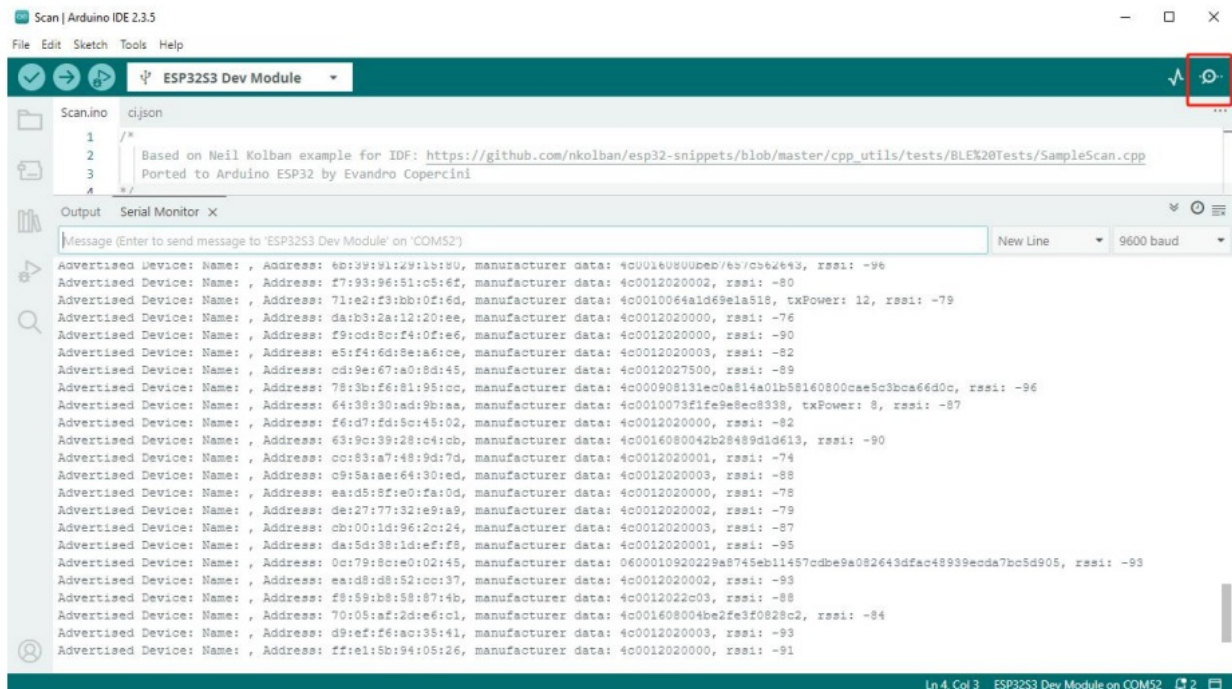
Scan | Arduino IDE 2.3.5

File Edit Sketch Tools Help

ESP32S3 Dev Module

Scan.ino ci.json

1 /*
2 Based on Neil Kolban example for IDF: https://github.com/nkolban/esp32-snippets/blob/master/cpp_utils/tests/BLE%20Tests/SampleScan.cpp
3 Ported to Arduino ESP32 by Evandro Copercini
4 */

Output Serial Monitor ×

Message (Enter to send message to 'ESP32S3 Dev Module' on 'COM52')

New Line

9600 baud

Advertised Device: Name: , Address: 6b:39:91:29:15:80, manufacturer data: 4c00160800beb7657c562643, rssi: -96
Advertised Device: Name: , Address: f7:93:96:51:c5:6f, manufacturer data: 4c0012020002, rssi: -80
Advertised Device: Name: , Address: 71:e2:f3:bb:0f:6d, manufacturer data: 4c0010064a1d69e1a518, txPower: 12, rssi: -79
Advertised Device: Name: , Address: da:b3:2a:12:20:ee, manufacturer data: 4c0012020000, rssi: -76
Advertised Device: Name: , Address: f9:cd:8c:f4:0f:e6, manufacturer data: 4c0012020000, rssi: -90
Advertised Device: Name: , Address: e5:f4:6d:8e:a6:ce, manufacturer data: 4c0012020003, rssi: -82
Advertised Device: Name: , Address: cd:9e:67:a0:8d:45, manufacturer data: 4c0012027500, rssi: -89
Advertised Device: Name: , Address: 78:3b:f6:81:95:cc, manufacturer data: 4c000908131ec0a814a01b58160800cae5c3bca66d0c, rssi: -96
Advertised Device: Name: , Address: 64:38:30:ad:9b:aa, manufacturer data: 4c0010073f1fe9e8ec8338, txPower: 8, rssi: -87
Advertised Device: Name: , Address: f6:d7:fd:5c:45:02, manufacturer data: 4c0012020000, rssi: -82
Advertised Device: Name: , Address: 63:9c:39:28:c4:cb, manufacturer data: 4c0016080042b28489d1d613, rssi: -90
Advertised Device: Name: , Address: cc:83:a7:48:9d:7d, manufacturer data: 4c0012020001, rssi: -74
Advertised Device: Name: , Address: c9:5a:ae:64:30:ed, manufacturer data: 4c0012020003, rssi: -88
Advertised Device: Name: , Address: ea:d5:8f:e0:fa:0d, manufacturer data: 4c0012020000, rssi: -78
Advertised Device: Name: , Address: de:27:77:32:e9:a9, manufacturer data: 4c0012020002, rssi: -79
Advertised Device: Name: , Address: cb:00:1d:96:2c:24, manufacturer data: 4c0012020003, rssi: -87
Advertised Device: Name: , Address: da:5d:38:1d:ef:f8, manufacturer data: 4c0012020001, rssi: -95
Advertised Device: Name: , Address: 0c:79:8c:e0:02:45, manufacturer data: 0600010920229a8745eb11457cdbe9a082643dfac48939ecda7bc5d905, rssi: -93
Advertised Device: Name: , Address: ea:d8:d8:52:cc:37, manufacturer data: 4c0012020002, rssi: -93
Advertised Device: Name: , Address: f8:59:b8:58:87:4b, manufacturer data: 4c0012022c03, rssi: -88
Advertised Device: Name: , Address: 70:05:af:2d:e6:c1, manufacturer data: 4c001608004be2fe3f0828c2, rssi: -84
Advertised Device: Name: , Address: d9:ef:f6:ac:35:41, manufacturer data: 4c0012020003, rssi: -93
Advertised Device: Name: , Address: ff:e1:5b:94:05:26, manufacturer data: 4c0012020000, rssi: -91

Ln 4, Col 3 ESP32S3 Dev Module on COM52 2